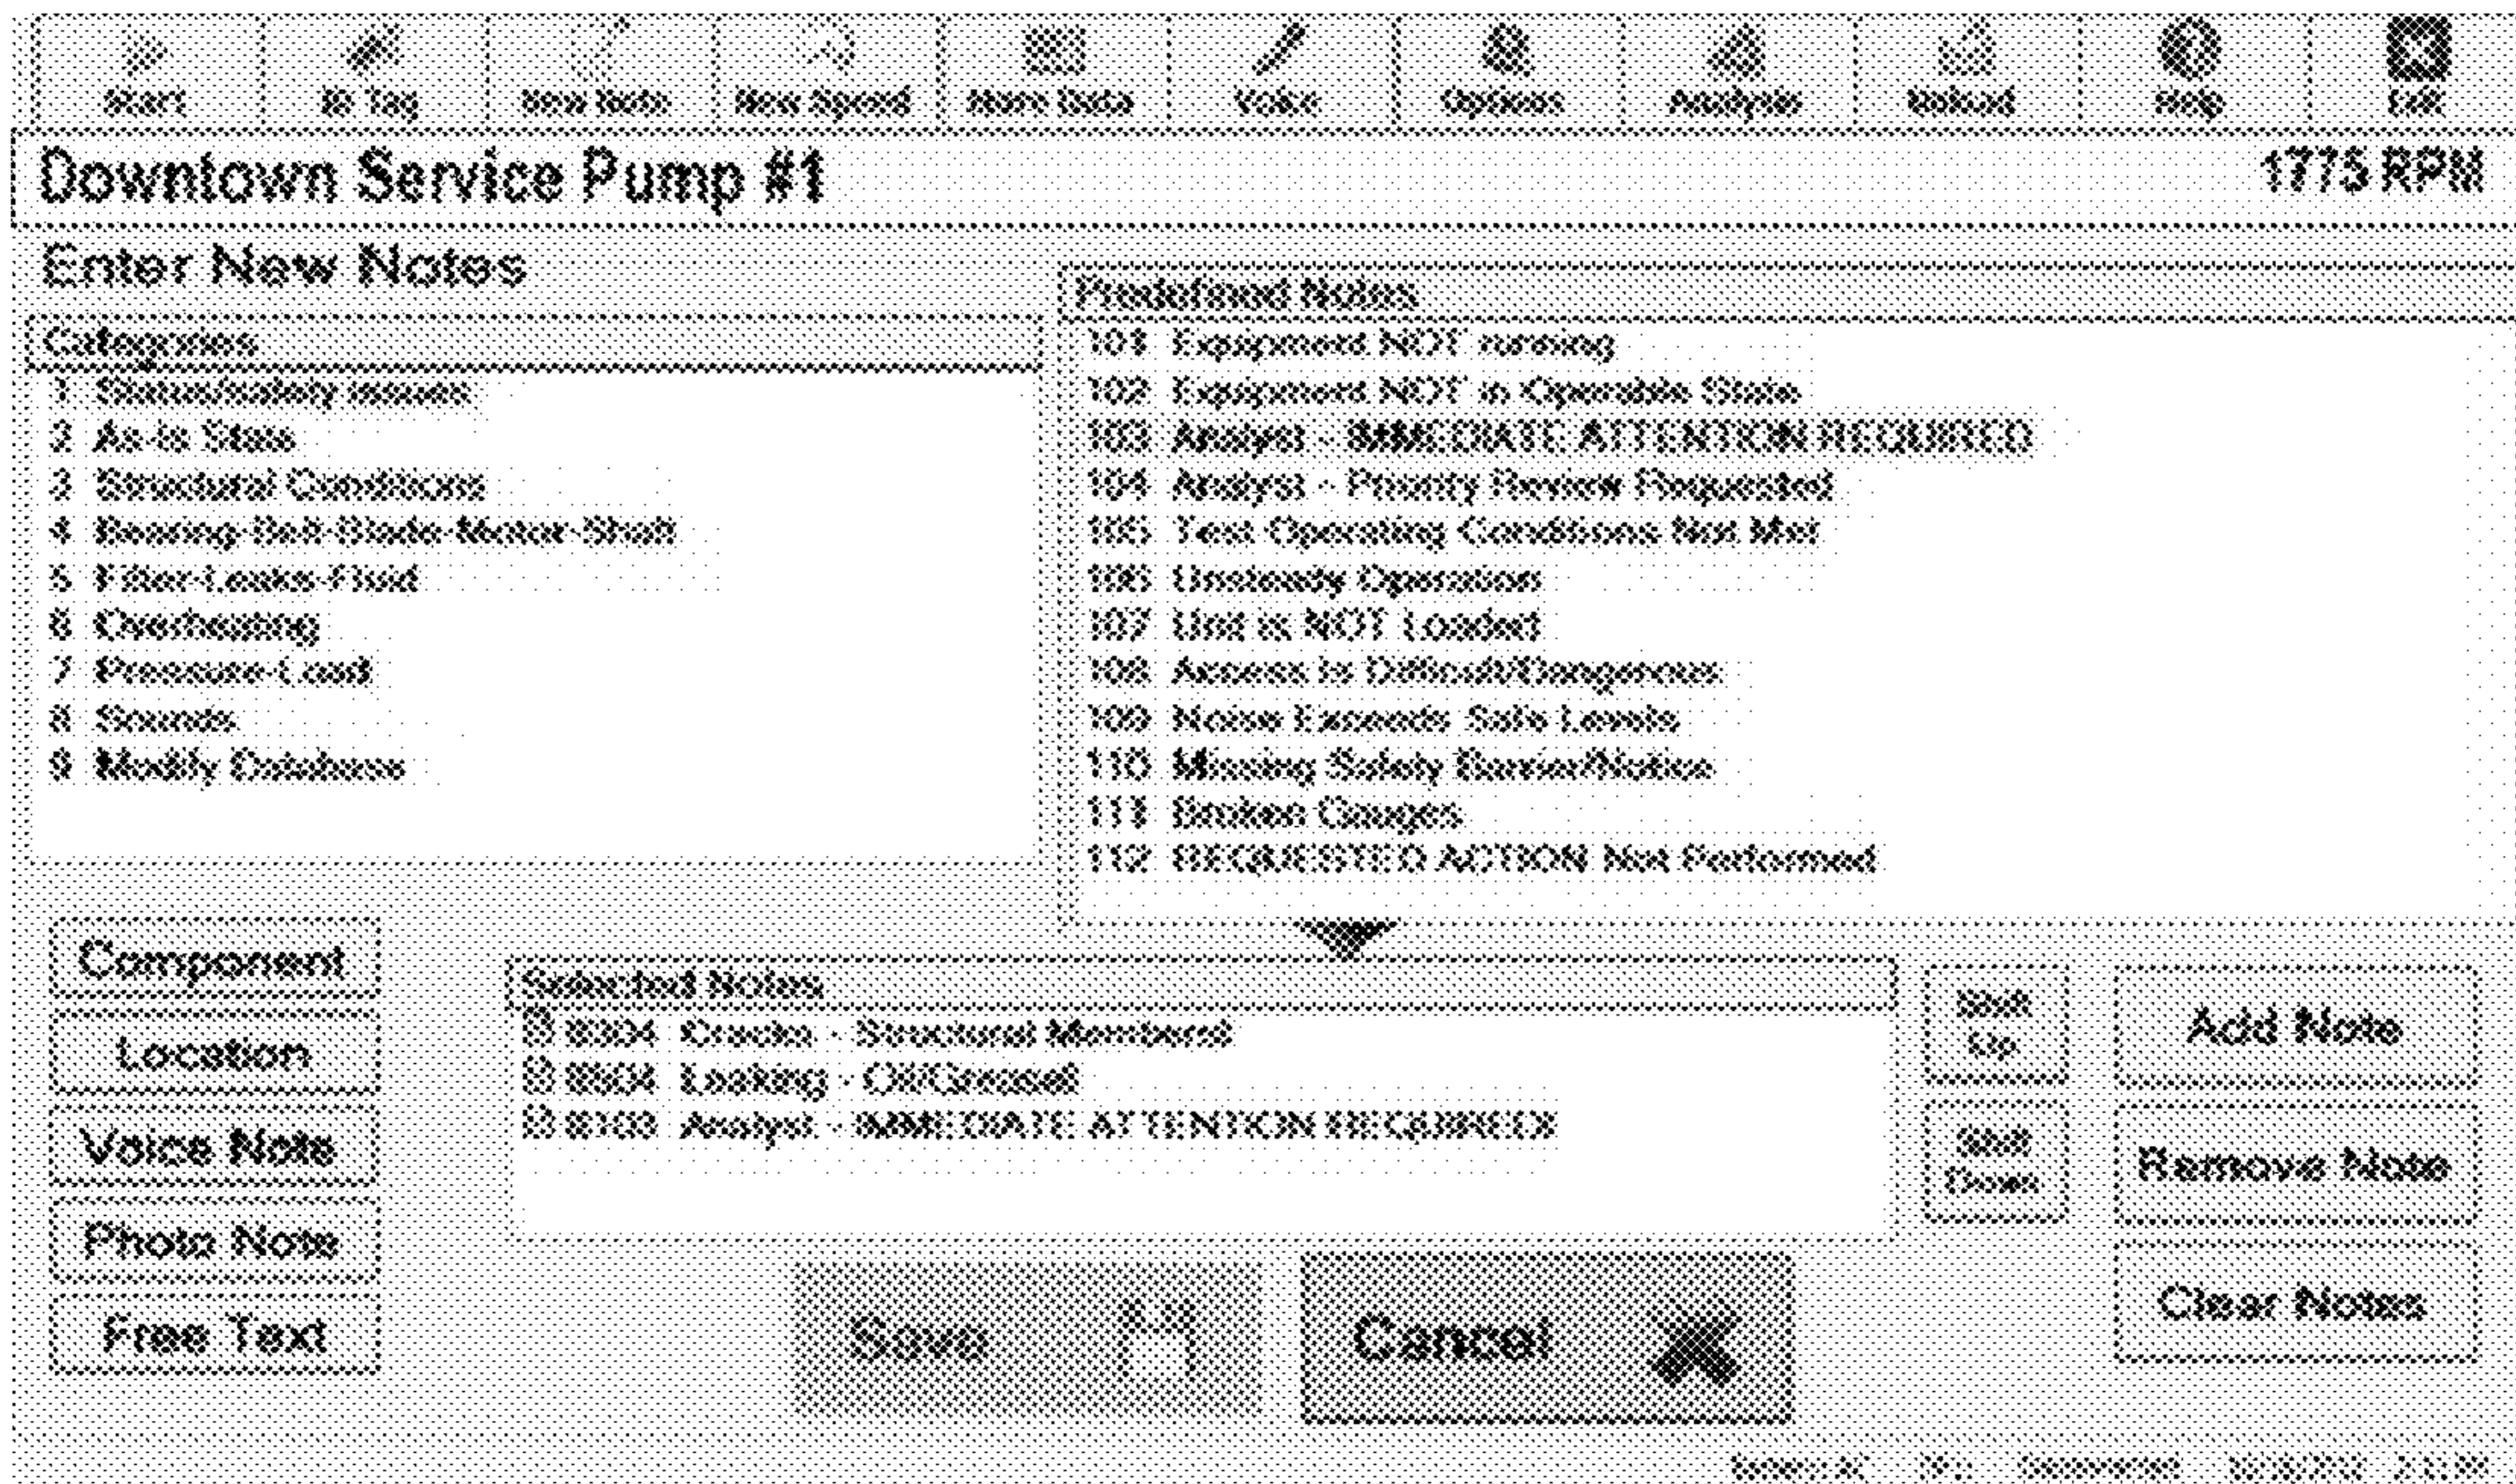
Start ID Tag New Note New Speed More Data Voice Options Analyze Reload Help Exit

Downtown Service Pump #1 1775 RPM

Enter New Notes

Categories
1 Status/safety issues
2 As-is Stats
3 Structural Conditions
4 Bearing-Belt-Blade-Motor-Shaft
5 Filter-Leaks-Fluid
6 Overheating
7 Pressure-Load
8 Sounds
9 Modify Database

Predefined Notes
101 Equipment NOT running
102 Equipment NOT in Operable State
103 Analyst - IMMEDIATE ATTENTION REQUIRED
104 Analyst - Priority Review Requested
105 Test Operating Conditions Not Met
106 Unsteady Operation
107 Unit is NOT Loaded
108 Access is Difficult/Dangerous
109 Noise Exceeds Safe Levels
110 Missing Safety Barrier/Notice
111 Broken Gauges
112 REQUESTED ACTION Not Performed

Component
Location
Voice Note
Photo Note
Free Text

Selected Notes
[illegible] Cracks - Structural Members
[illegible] Leaking - Oil/Grease
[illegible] Analyst - IMMEDIATE ATTENTION REQUIRED

Shift Up
Shift Down

Add Note
Remove Note
Clear Notes

Save
Cancel

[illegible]